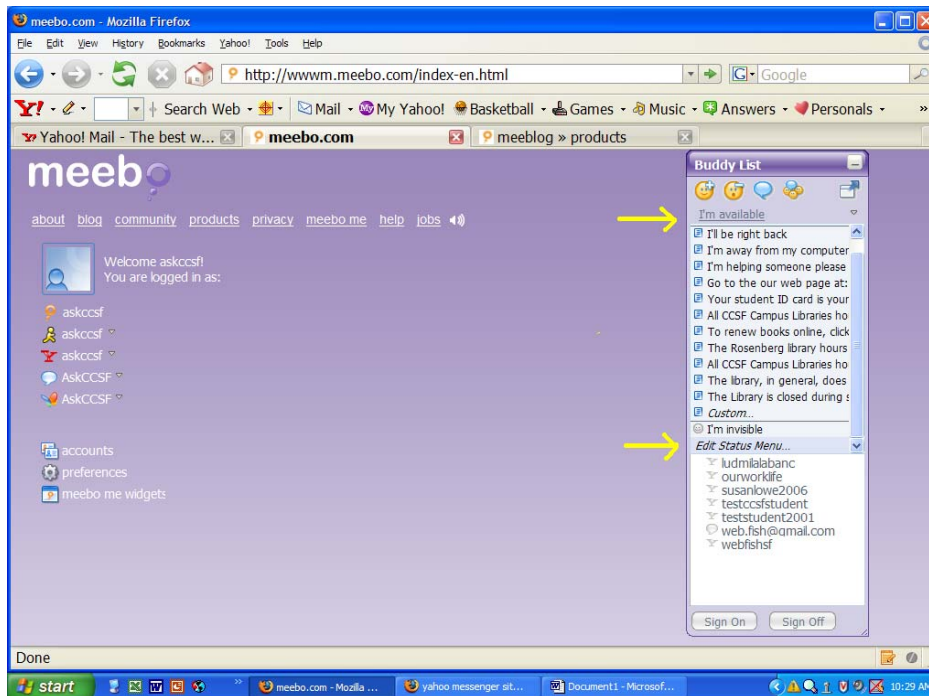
meebo.com - Mozilla Firefox

File Edit View History Bookmarks Yahoo! Tools Help

http://wwwm.meebo.com/index-en.html

Google

Search Web · Mail · My Yahoo! · Basketball · Games · Music · Answers · Personals ·

Yahoo! Mail - The best w... | meebo.com | meeblog » products

meebo

about blog community products privacy meebo me help jobs

Welcome askccsf!
You are logged in as:

askccsf
askccsf
askccsf
AskCCSF
AskCCSF

accounts
preferences
meebo me widgets

Buddy List

I'm available
I'll be right back
I'm away from my computer
I'm helping someone please
Go to the our web page at:
Your student ID card is your
All CCSF Campus Libraries ho
To renew books online, click
The Rosenberg library hours
All CCSF Campus Libraries ho
The library, in general, does
The Library is closed during
Custom...
I'm invisible
Edit Status Menu...
ludmilalabanc
ourworklife
susanlowe2006
testccsfstudent
teststudent2001
web.fish@aol.com
webfishsf

Sign On Sign Off

Done

start | meebo.com - Mozilla ... | yahoo messenger sit... | Document1 - Microsof... | 10:29 AM